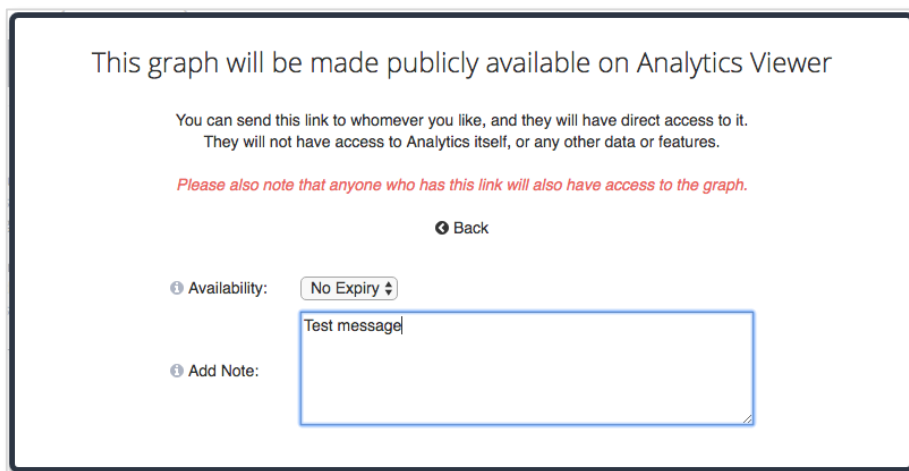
This graph will be made publicly available on Analytics Viewer

You can send this link to whomever you like, and they will have direct access to it. They will not have access to Analytics itself, or any other data or features.

Please also note that anyone who has this link will also have access to the graph.

Back

Availability: No Expiry

Add Note: Test message